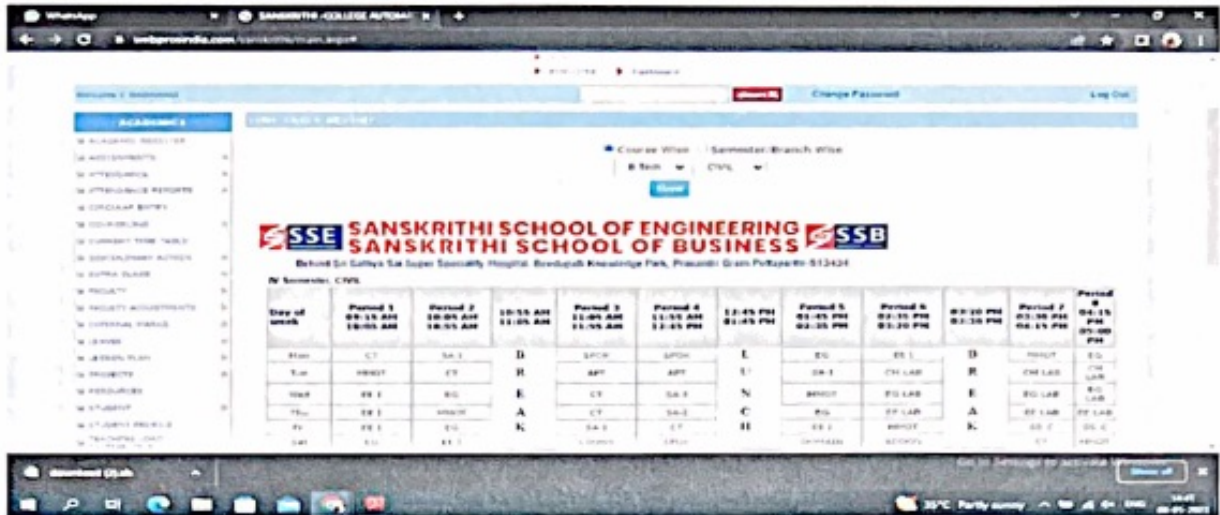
WhatsApp | SANSKRITHI -COLLEGE AUTOMAT | +

webprosindia.com/sanskrithi/main.aspx

Welcome | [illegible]

Search | Change Password | Log Out

ACADEMICS

ACADEMIC REGISTER
ASSIGNMENTS
ATTENDANCE
ATTENDANCE REPORTS
CIRCULAR ENTRY
COUNSELING
CURRENT TIME TABLE
DISCIPLINARY ACTION
EXTRA CLASS
FACULTY
FACULTY ACCOUNTMENTS
INTERNAL MARKS
LEAVES
LESSON PLAN
PROJECTS
RESOURCES
STUDENT
STUDENT PROFILE
TEACHING LOAD

Course Wise | Semester/Branch Wise

B.Tech | CIVIL

Show

SSE SANSKRITHI SCHOOL OF ENGINEERING SSB
SANSKRITHI SCHOOL OF BUSINESS

Behind Sri Sathya Sai Super Speciality Hospital, Beedupalli Knowledge Park, Prasanthi Gram Puttaparthi-515134

IV Semester, CIVIL

| Day of week | Period 1 09:15 AM 10:05 AM | Period 2 10:05 AM 10:55 AM | 10:55 AM 11:05 AM | Period 3 11:05 AM 11:55 AM | Period 4 11:55 AM 12:45 PM | 12:45 PM 01:45 PM | Period 5 01:45 PM 02:35 PM | Period 6 02:35 PM 03:20 PM | 03:20 PM 03:30 PM | Period 7 03:30 PM 04:15 PM | Period 8 04:15 PM 05:00 PM |
|---|---|---|---|---|---|---|---|---|---|---|---|
| Mon | CT | SA-1 | B | SPCR | SPCR | L | EG | EE L | B | MPDT | EG |
| Tue | MPDT | CT | R | APT | APT | U | SA-1 | CM LAB | R | CM LAB | CM LAB |
| Wed | EE 1 | EG | E | CT | SA-1 | N | MPDT | EG LAB | E | EG LAB | EG LAB |
| Thu | EE 1 | MPDT | A | CT | SA-1 | C | EG | EE LAB | A | EE LAB | EE LAB |
| Fri | EE 1 | EG | K | SA-1 | CT | H | EE 1 | MPDT | K | SS C | SS C |
| Sat | EG | EE 1 | | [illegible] | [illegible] | | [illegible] | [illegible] | | CT | MPDT |

Go to Settings to activate Windows.

download (3).xls | Show all

35°C Partly sunny ENG